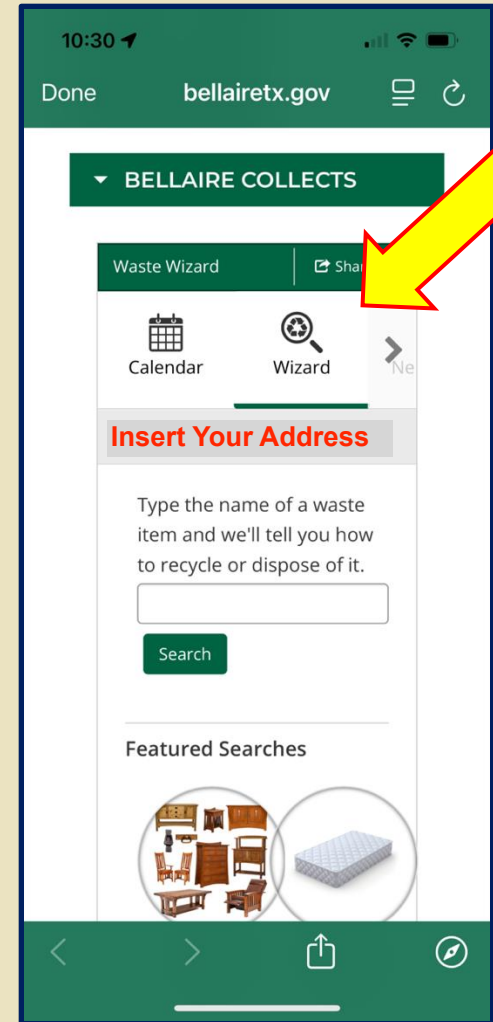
10:30

Done bellairetx.gov

BELLAIRE COLLECTS

Waste Wizard Sha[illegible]

Calendar Wizard Ne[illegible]

Insert Your Address

Type the name of a waste item and we'll tell you how to recycle or dispose of it.

Search

Featured Searches